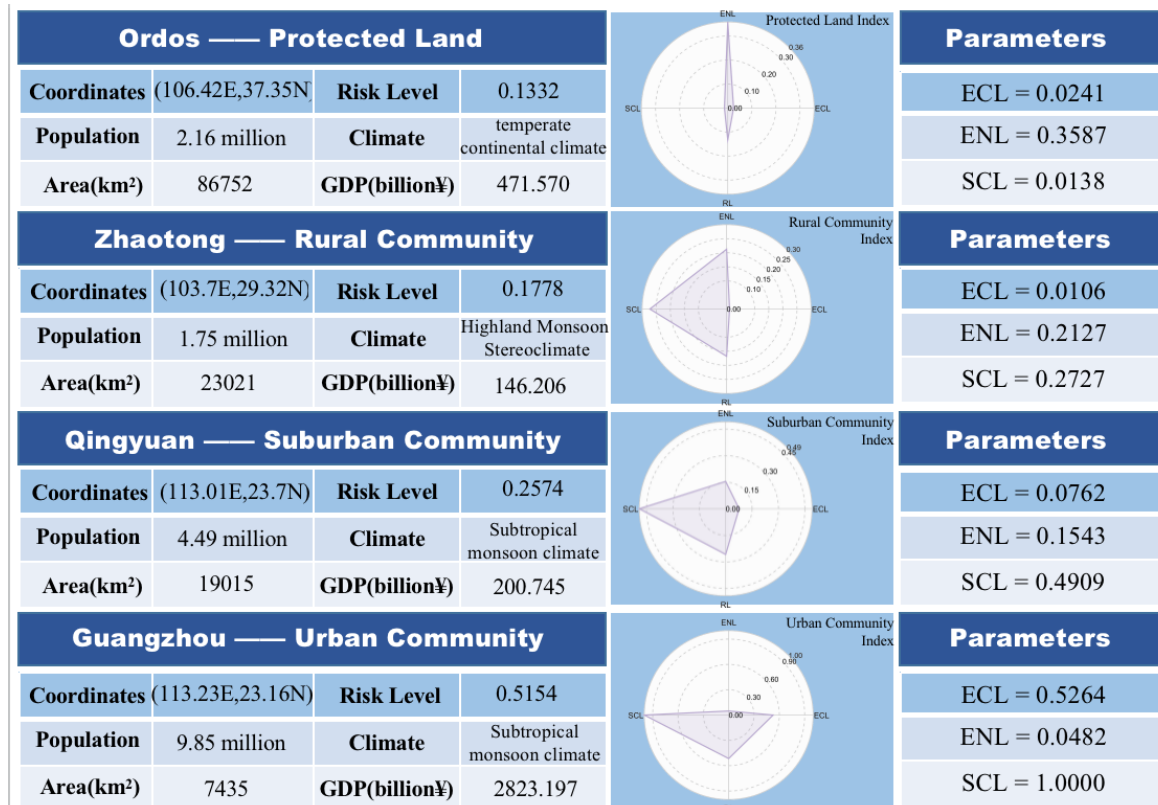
Ordos —— Protected Land

| Coordinates | (106.42E,37.35N) | Risk Level | 0.1332 |
|---|---|---|---|
| Population | 2.16 million | Climate | temperate continental climate |
| Area(km²) | 86752 | GDP(billion¥) | 471.570 |

ENL Protected Land Index 0.36 0.30 0.20 0.10 SCL 0.00 ECL RL

Parameters

ECL = 0.0241

ENL = 0.3587

SCL = 0.0138

Zhaotong —— Rural Community

| Coordinates | (103.7E,29.32N) | Risk Level | 0.1778 |
|---|---|---|---|
| Population | 1.75 million | Climate | Highland Monsoon Stereoclimate |
| Area(km²) | 23021 | GDP(billion¥) | 146.206 |

ENL Rural Community Index 0.30 0.25 0.20 0.15 0.10 SCL 0.00 ECL RL

Parameters

ECL = 0.0106

ENL = 0.2127

SCL = 0.2727

Qingyuan —— Suburban Community

| Coordinates | (113.01E,23.7N) | Risk Level | 0.2574 |
|---|---|---|---|
| Population | 4.49 million | Climate | Subtropical monsoon climate |
| Area(km²) | 19015 | GDP(billion¥) | 200.745 |

ENL Suburban Community Index 0.49 0.45 0.30 0.15 SCL 0.00 ECL RL

Parameters

ECL = 0.0762

ENL = 0.1543

SCL = 0.4909

Guangzhou —— Urban Community

| Coordinates | (113.23E,23.16N) | Risk Level | 0.5154 |
|---|---|---|---|
| Population | 9.85 million | Climate | Subtropical monsoon climate |
| Area(km²) | 7435 | GDP(billion¥) | 2823.197 |

ENL Urban Community Index 1.00 0.90 0.60 0.30 SCL 0.00 ECL

Parameters

ECL = 0.5264

ENL = 0.0482

SCL = 1.0000